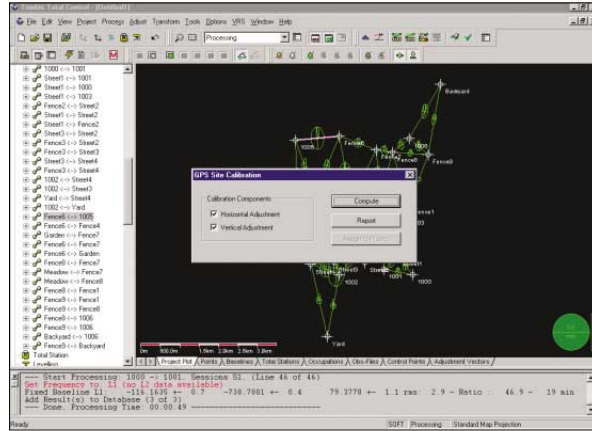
Trimble Total Control - [Untitled]

File Edit View Project Process Adjust Transform Tools Options VRS Window Help

Processing

1000 <-> 1001
Street1 <-> 1001
Street1 <-> 1000
Street1 <-> 1003
Fence2 <-> Street2
Street1 <-> Street2
Street1 <-> Fence2
Street3 <-> Street2
Fence3 <-> Street2
Fence3 <-> Street3
Street3 <-> Street4
Fence3 <-> Street4
1002 <-> Street4
1002 <-> Street3
Yard <-> Street4
1002 <-> Yard
Fence6 <-> 1005
Fence6 <-> Fence4
Garden <-> Fence7
Fence6 <-> Fence7
Fence6 <-> Garden
Meadow <-> Fence7
Meadow <-> Fence8
Fence8 <-> Fence1
Fence9 <-> Fence1
Fence9 <-> Fence8
Fence8 <-> 1006
Fence9 <-> 1006
Backyard <-> 1006
Fence9 <-> Backyard
Total Station
Levelling

GPS Site Calibration

Calibration Components

Horizontal Adjustment

Vertical Adjustment

Compute

Report

Assign to Project

Backyard

Fence9

Fence8

1005

Fence6

1006

Fence1

1001

1000

1002

Yard

0m 500.0m 1.5km 2.3km 2.8km 3.8km

Project Plot / Points / Baselines / Total Stations / Occupations / Obs-Files / Control Points / Adjustment Vectors /

--- Start Processing: 1000 -> 1001 Sessions S1. (Line 46 of 46)
Set Frequency to: L1 (no L2 data available)
Fixed Baseline L1 -1835 +- 0.7 -738.7001 +- 0.4 79.3770 +- 1.1 rms: 2.9 - Ratio: 46.9 - 19 min
Add Result(s) to Database (3 of 3)
--- Done. Processing Time 00:00.49 -----------------------------

Ready

SOFT Processing Standard Map Projection